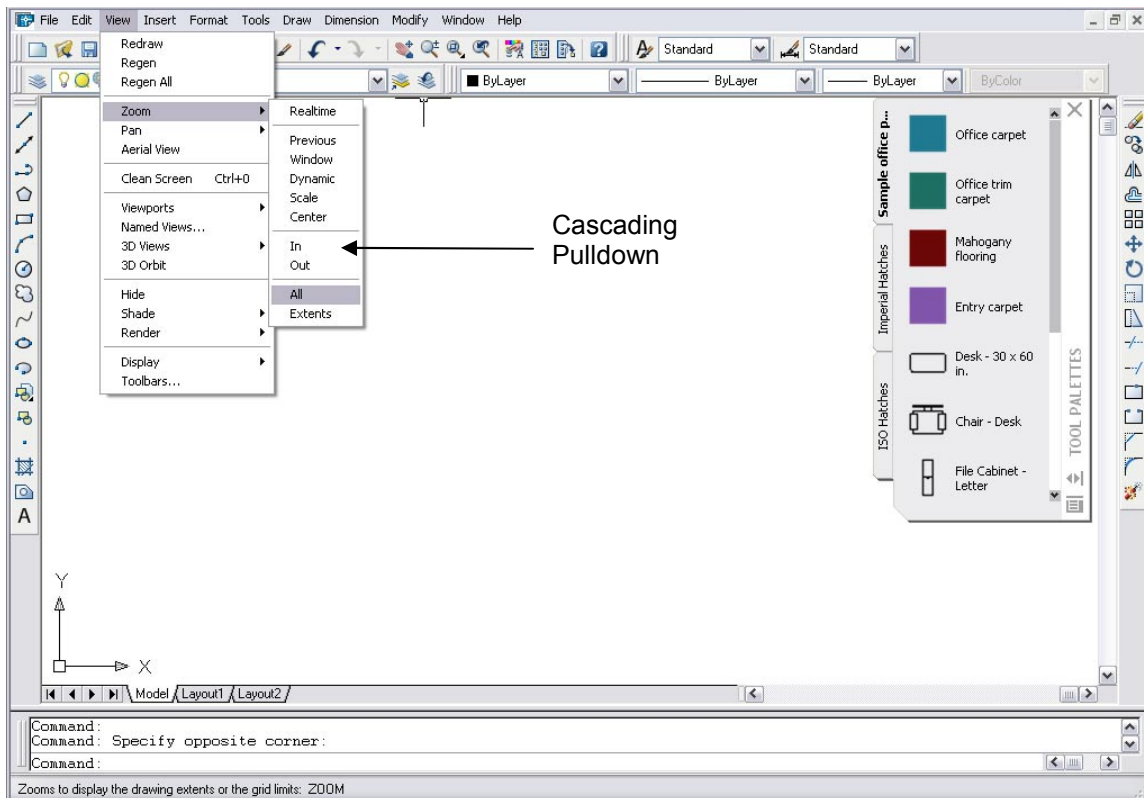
File Edit View Insert Format Tools Draw Dimension Modify Window Help

Standard Standard

ByLayer ByLayer ByLayer ByColor

Redraw
Regen
Regen All

Zoom
Pan
Aerial View

Clean Screen Ctrl+0

Viewports
Named Views...
3D Views
3D Orbit

Hide
Shade
Render

Display
Toolbars...

Realtime

Previous
Window
Dynamic
Scale
Center

In
Out

All
Extents

Cascading Pulldown

Sample office p...
Imperial Hatches
ISO Hatches

Office carpet
Office trim carpet
Mahogany flooring
Entry carpet
Desk - 30 x 60 in.
Chair - Desk
File Cabinet - Letter

TOOL PALETTES

Y
X

Model Layout1 Layout2

Command:
Command: Specify opposite corner:
Command:

Zooms to display the drawing extents or the grid limits: ZOOM